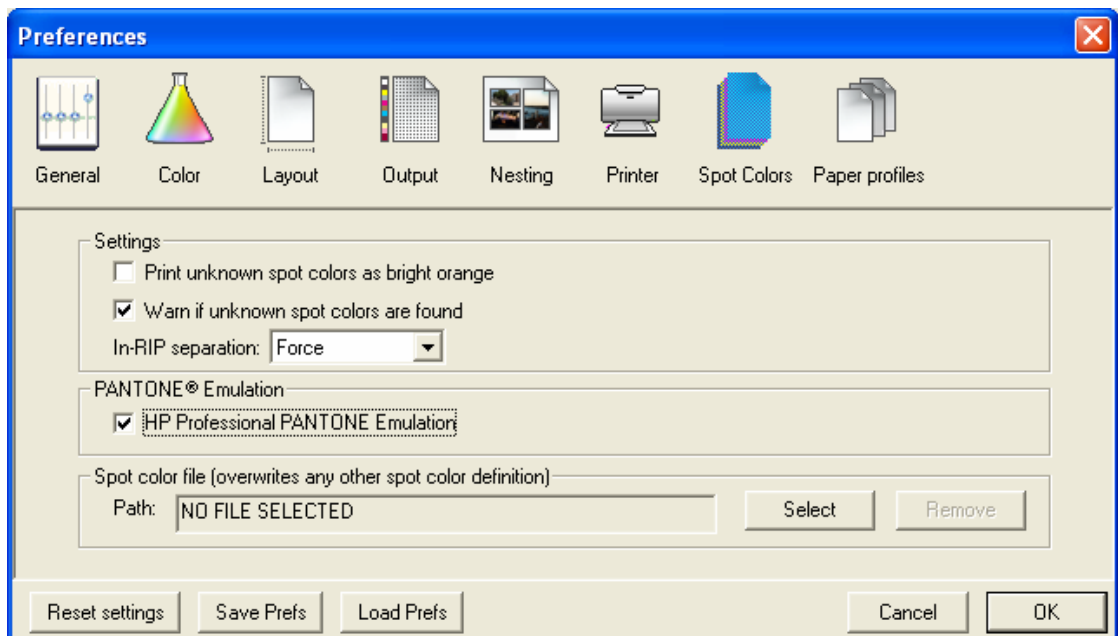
Preferences

General Color Layout Output Nesting Printer Spot Colors Paper profiles

Settings

Print unknown spot colors as bright orange

Warn if unknown spot colors are found

In-RIP separation: Force

PANTONE® Emulation

HP Professional PANTONE Emulation

Spot color file (overwrites any other spot color definition)

Path: NO FILE SELECTED

Select Remove

Reset settings Save Prefs Load Prefs Cancel OK